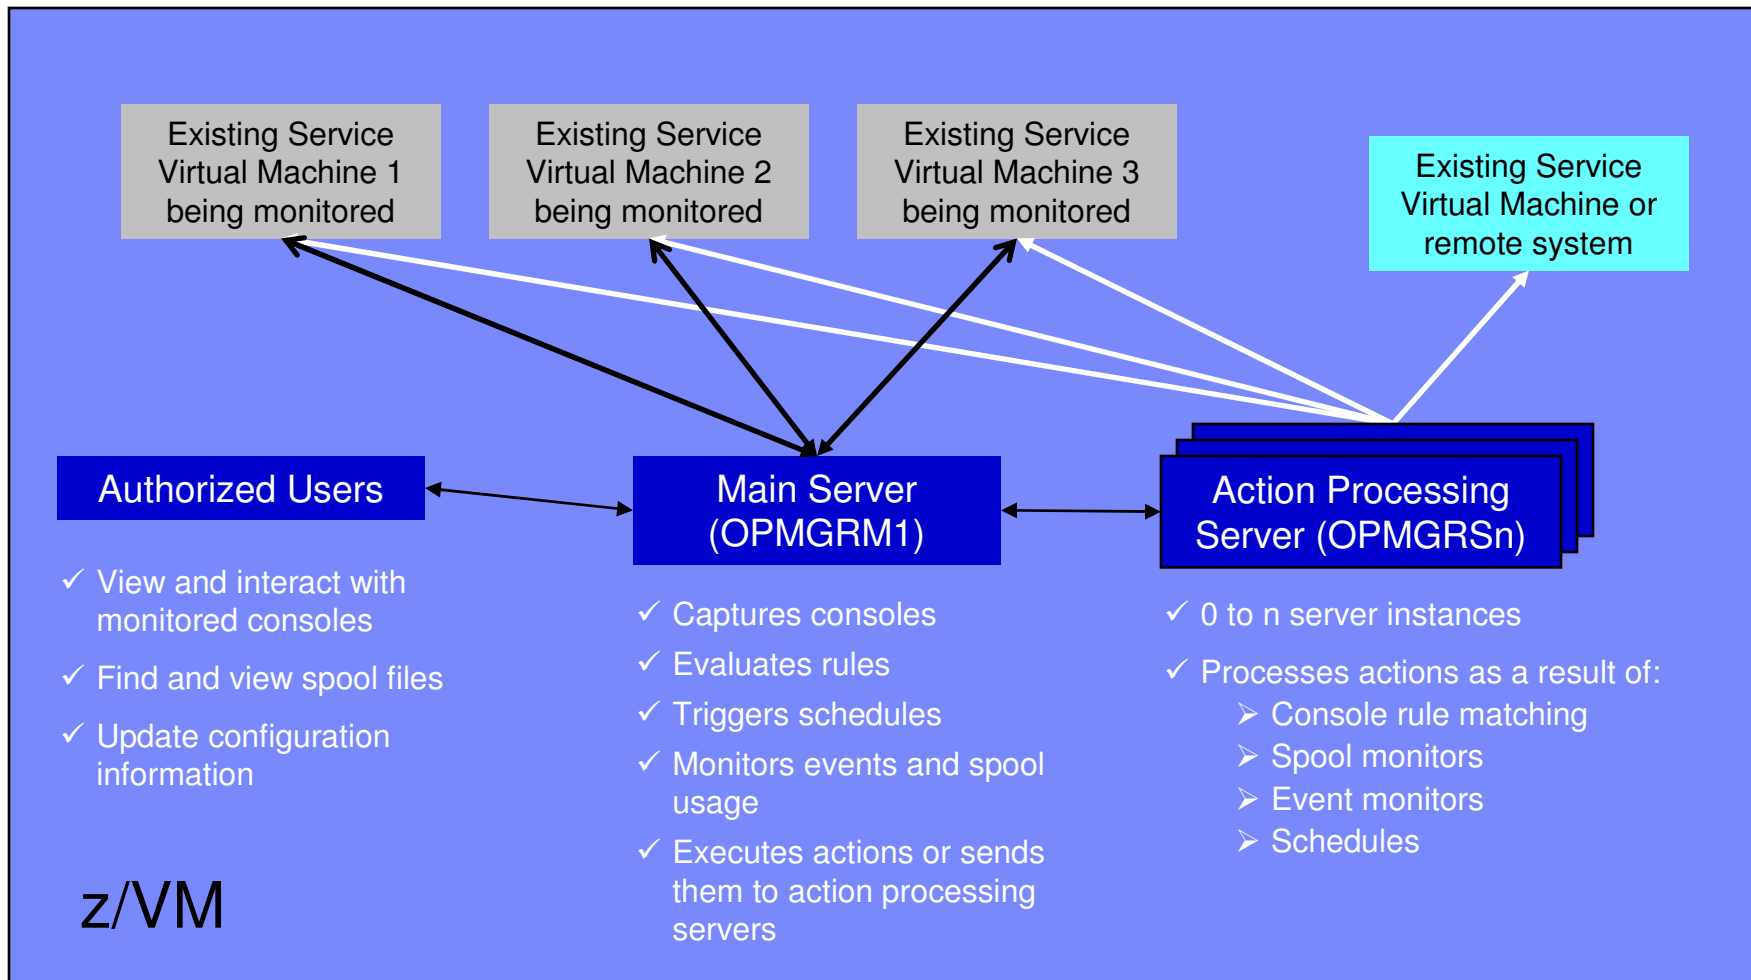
Existing Service Virtual Machine 1 being monitored

Existing Service Virtual Machine 2 being monitored

Existing Service Virtual Machine 3 being monitored

Existing Service Virtual Machine or remote system

Authorized Users

Main Server (OPMGRM1)

Action Processing Server (OPMGRSn)

✓ View and interact with monitored consoles

✓ Find and view spool files

✓ Update configuration information

✓ Captures consoles

✓ Evaluates rules

✓ Triggers schedules

✓ Monitors events and spool usage

✓ Executes actions or sends them to action processing servers

✓ 0 to n server instances

✓ Processes actions as a result of:
➢ Console rule matching
➢ Spool monitors
➢ Event monitors
➢ Schedules

z/VM